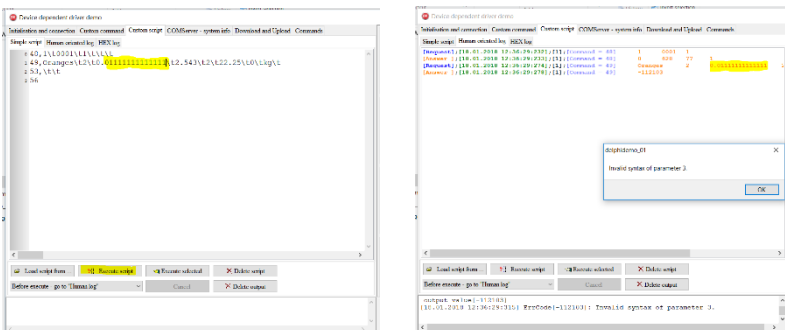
Device dependent driver demo

Initialization and connection | Custom command | Custom script | COMServer - system info | Download and Upload | Commands

Simple script | Human oriented log | HEX log

1 40,1\t0001\t1\t\t\t
2 49,Oranges\t2\t0.01111111111111\t2.543\t2\t22.25\t0\tkg\t
3 53,\t\t
4 56

Load script from | Execute script | Execute selected | Delete script

Before execute - go to "Human log" | Cancel | Delete output

Device dependent driver demo

Initialization and connection | Custom command | Custom script | COMServer - system info | Download and Upload | Commands

Simple script | Human oriented log | HEX log

[Request];[18.01.2018 12:36:29:232];[1];[Command = 40] 1 0001 1
[Answer ];[18.01.2018 12:36:29:232];[1];[Command = 40] 0 620 77 1
[Request];[18.01.2018 12:36:29:274];[1];[Command = 49] Oranges 2 0.01111111111111
[Answer ];[18.01.2018 12:36:29:278];[1];[Command = 49] -112103

delphidemo_01

Invalid syntax of parameter 3

OK

Load script from | Execute script | Execute selected | Delete script

Before execute - go to "Human log" | Cancel | Delete output

output value[-112103]
[18.01.2018 12:36:29:310] ErrCode[-112103]: Invalid syntax of parameter 3.